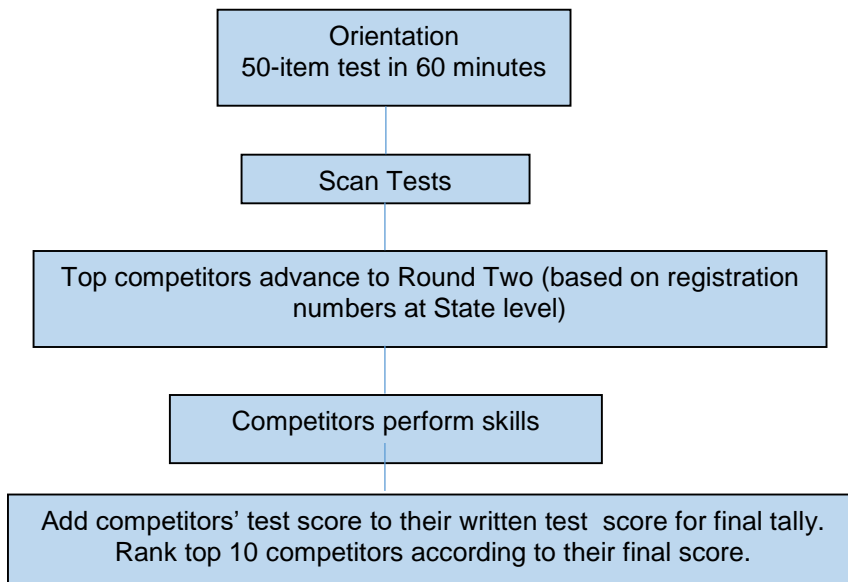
Orientation
50-item test in 60 minutes

Scan Tests

Top competitors advance to Round Two (based on registration numbers at State level)

Competitors perform skills

Add competitors' test score to their written test score for final tally. Rank top 10 competitors according to their final score.